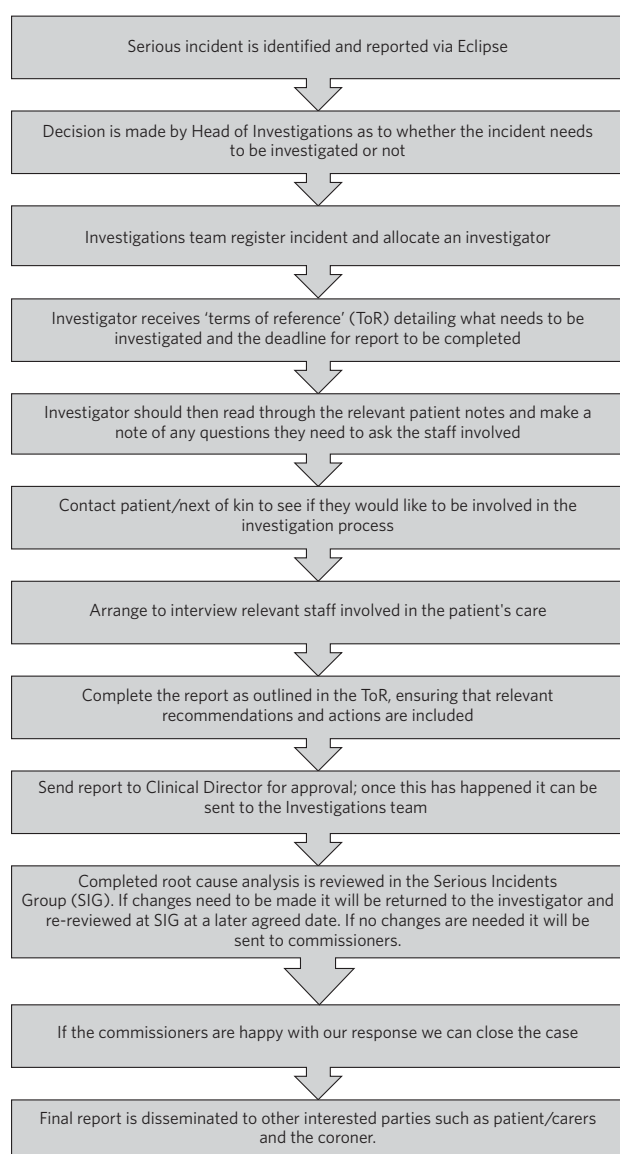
Serious incident is identified and reported via Eclipse

Decision is made by Head of Investigations as to whether the incident needs to be investigated or not

Investigations team register incident and allocate an investigator

Investigator receives 'terms of reference' (ToR) detailing what needs to be investigated and the deadline for report to be completed

Investigator should then read through the relevant patient notes and make a note of any questions they need to ask the staff involved

Contact patient/next of kin to see if they would like to be involved in the investigation process

Arrange to interview relevant staff involved in the patient's care

Complete the report as outlined in the ToR, ensuring that relevant recommendations and actions are included

Send report to Clinical Director for approval; once this has happened it can be sent to the Investigations team

Completed root cause analysis is reviewed in the Serious Incidents Group (SIG). If changes need to be made it will be returned to the investigator and re-reviewed at SIG at a later agreed date. If no changes are needed it will be sent to commissioners.

If the commissioners are happy with our response we can close the case

Final report is disseminated to other interested parties such as patient/carers and the coroner.